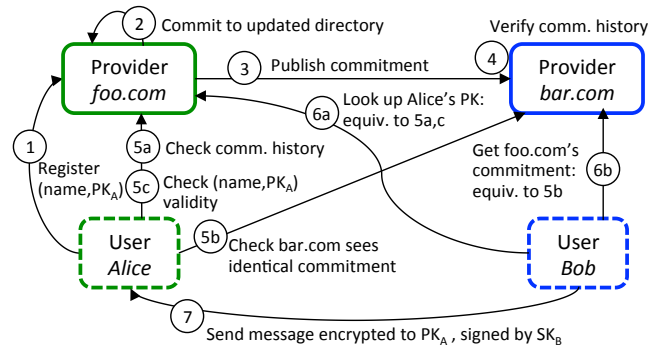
2 Commit to updated directory

Verify comm. history

Provider
foo.com

3 Publish commitment

4

Provider
bar.com

6a Look up Alice's PK: equiv. to 5a,c

1 Register (name,$PK_A$)

5a Check comm. history

5c Check (name,$PK_A$) validity

Get foo.com's commitment: equiv. to 5b

6b

User
Alice

5b Check bar.com sees identical commitment

User
Bob

7 Send message encrypted to $PK_A$ , signed by $SK_B$